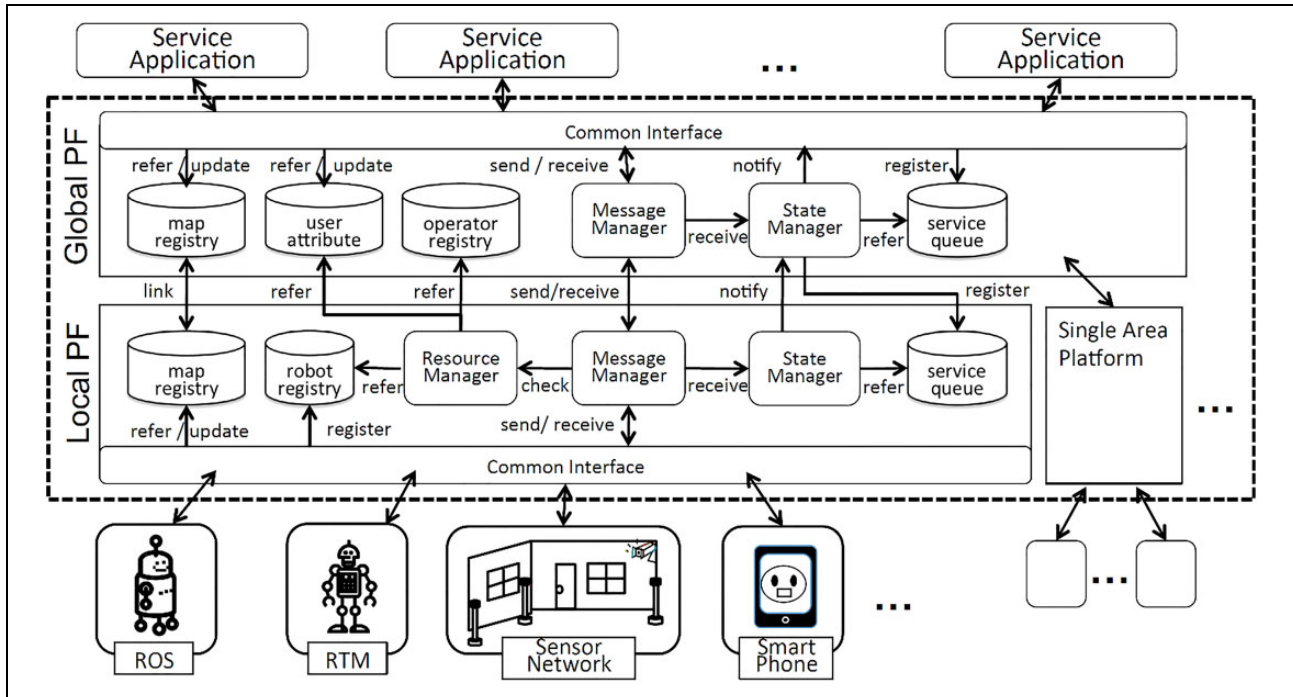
Service Application

Service Application

...

Service Application

Global PF

Common Interface

refer / update

refer / update

send / receive

notify

register

map registry

user attribute

operator registry

Message Manager

receive

State Manager

refer

service queue

link

refer

refer

send/receive

notify

register

Local PF

map registry

robot registry

refer

Resource Manager

check

Message Manager

receive

State Manager

refer

service queue

Single Area Platform

refer / update

register

send/ receive

Common Interface

...

ROS

RTM

Sensor Network

Smart Phone

...

...